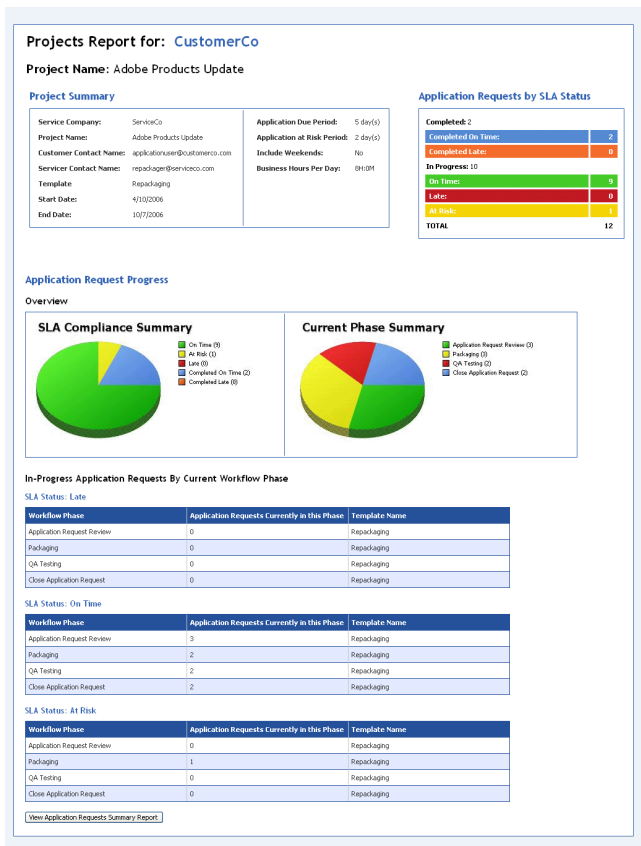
Projects Report for: CustomerCo

Project Name: Adobe Products Update

Project Summary

| | | | |
|---|---|---|---|
| Service Company: | ServiceCo | Application Due Period: | 5 day(s) |
| Project Name: | Adobe Products Update | Application at Risk Period: | 2 day(s) |
| Customer Contact Name: | applicationuser@customerco.com | Include Weekends: | No |
| Servicer Contact Name: | repackager@serviceco.com | Business Hours Per Day: | 8H:0M |
| Template | Repackaging | | |
| Start Date: | 4/10/2006 | | |
| End Date: | 10/7/2006 | | |

Application Requests by SLA Status

Completed: 2

| | |
|---|---|
| Completed On Time: | 2 |
| Completed Late: | 0 |

In Progress: 10

| | |
|---|---|
| On Time: | 9 |
| Late: | 0 |
| At Risk: | 1 |
| TOTAL | 12 |

Application Request Progress

Overview

SLA Compliance Summary

On Time (9)
At Risk (1)
Late (0)
Completed On Time (2)
Completed Late (0)

Current Phase Summary

Application Request Review (3)
Packaging (3)
QA Testing (2)
Close Application Request (2)

In-Progress Application Requests By Current Workflow Phase

SLA Status: Late

| Workflow Phase | Application Requests Currently in this Phase | Template Name |
|---|---|---|
| Application Request Review | 0 | Repackaging |
| Packaging | 0 | Repackaging |
| QA Testing | 0 | Repackaging |
| Close Application Request | 0 | Repackaging |

SLA Status: On Time

| Workflow Phase | Application Requests Currently in this Phase | Template Name |
|---|---|---|
| Application Request Review | 3 | Repackaging |
| Packaging | 2 | Repackaging |
| QA Testing | 2 | Repackaging |
| Close Application Request | 2 | Repackaging |

SLA Status: At Risk

| Workflow Phase | Application Requests Currently in this Phase | Template Name |
|---|---|---|
| Application Request Review | 0 | Repackaging |
| Packaging | 1 | Repackaging |
| QA Testing | 0 | Repackaging |
| Close Application Request | 0 | Repackaging |

View Application Requests Summary Report